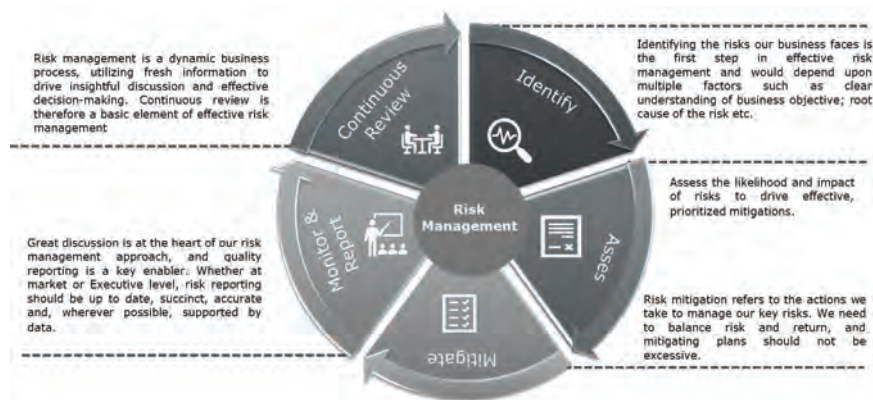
Risk management is a dynamic business process, utilizing fresh information to drive insightful discussion and effective decision-making. Continuous review is therefore a basic element of effective risk management

Identifying the risks our business faces is the first step in effective risk management and would depend upon multiple factors such as clear understanding of business objective; root cause of the risk etc.

Continuous Review

Identify

Risk Management

Monitor & Report

Asses

Mitigate

Assess the likelihood and impact of risks to drive effective, prioritized mitigations.

Great discussion is at the heart of our risk management approach, and quality reporting is a key enabler. Whether at market or Executive level, risk reporting should be up to date, succinct, accurate and, wherever possible, supported by data.

Risk mitigation refers to the actions we take to manage our key risks. We need to balance risk and return, and mitigating plans should not be excessive.